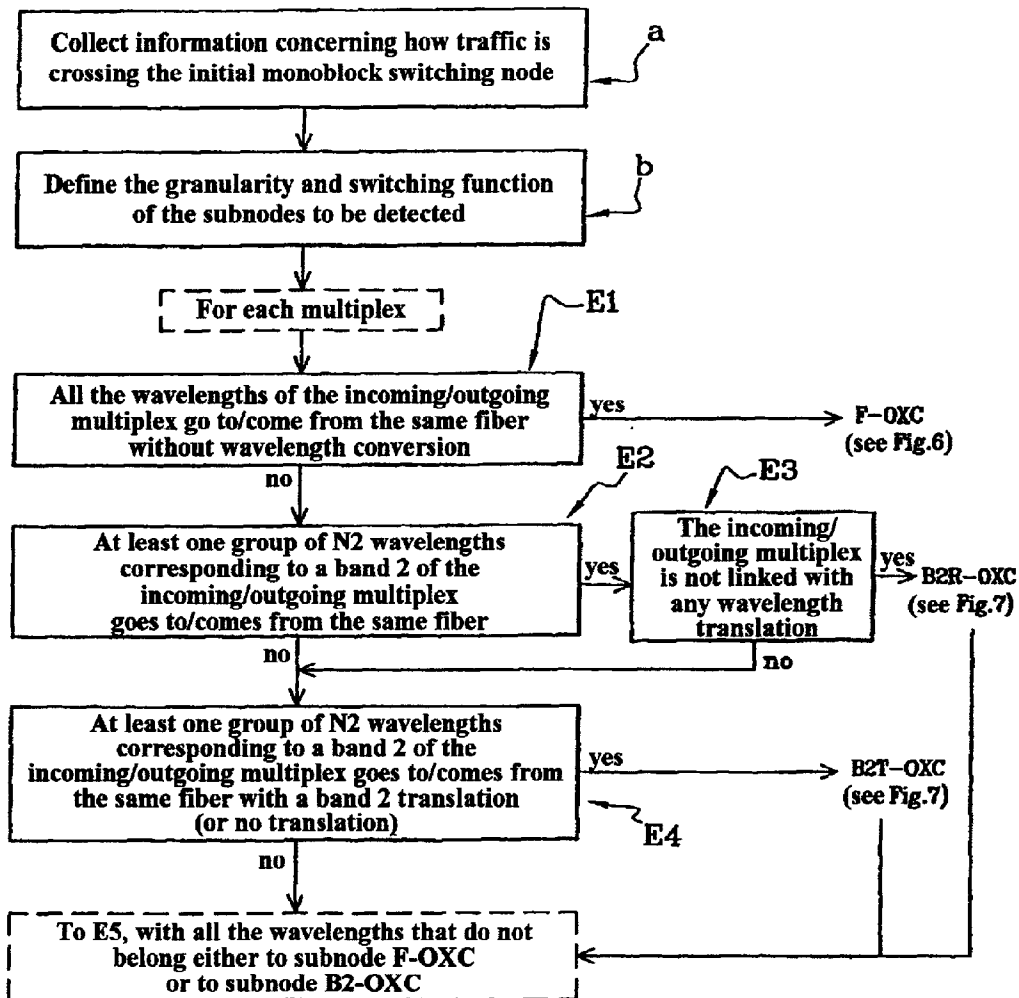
Collect information concerning how traffic is crossing the initial monoblock switching node

a

Define the granularity and switching function of the subnodes to be detected

b

For each multiplex

E1

All the wavelengths of the incoming/outgoing multiplex go to/come from the same fiber without wavelength conversion

yes

F-OXC (see Fig.6)

no

E2

E3

At least one group of N2 wavelengths corresponding to a band 2 of the incoming/outgoing multiplex goes to/comes from the same fiber

yes

The incoming/outgoing multiplex is not linked with any wavelength translation

yes

B2R-OXC (see Fig.7)

no

no

At least one group of N2 wavelengths corresponding to a band 2 of the incoming/outgoing multiplex goes to/comes from the same fiber with a band 2 translation (or no translation)

yes

B2T-OXC (see Fig.7)

E4

no

To E5, with all the wavelengths that do not belong either to subnode F-OXC or to subnode B2-OXC